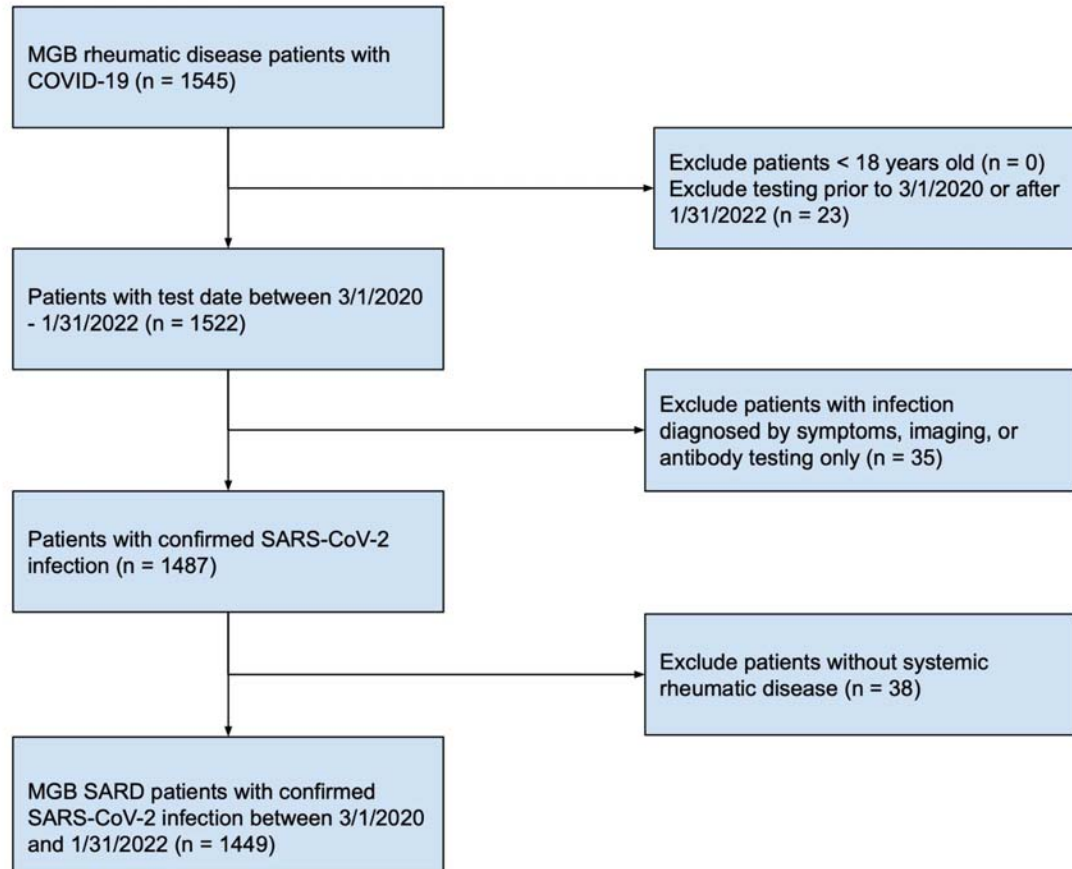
MGB rheumatic disease patients with COVID-19 (n = 1545)

Exclude patients < 18 years old (n = 0)
Exclude testing prior to 3/1/2020 or after 1/31/2022 (n = 23)

Patients with test date between 3/1/2020 - 1/31/2022 (n = 1522)

Exclude patients with infection diagnosed by symptoms, imaging, or antibody testing only (n = 35)

Patients with confirmed SARS-CoV-2 infection (n = 1487)

Exclude patients without systemic rheumatic disease (n = 38)

MGB SARD patients with confirmed SARS-CoV-2 infection between 3/1/2020 and 1/31/2022 (n = 1449)